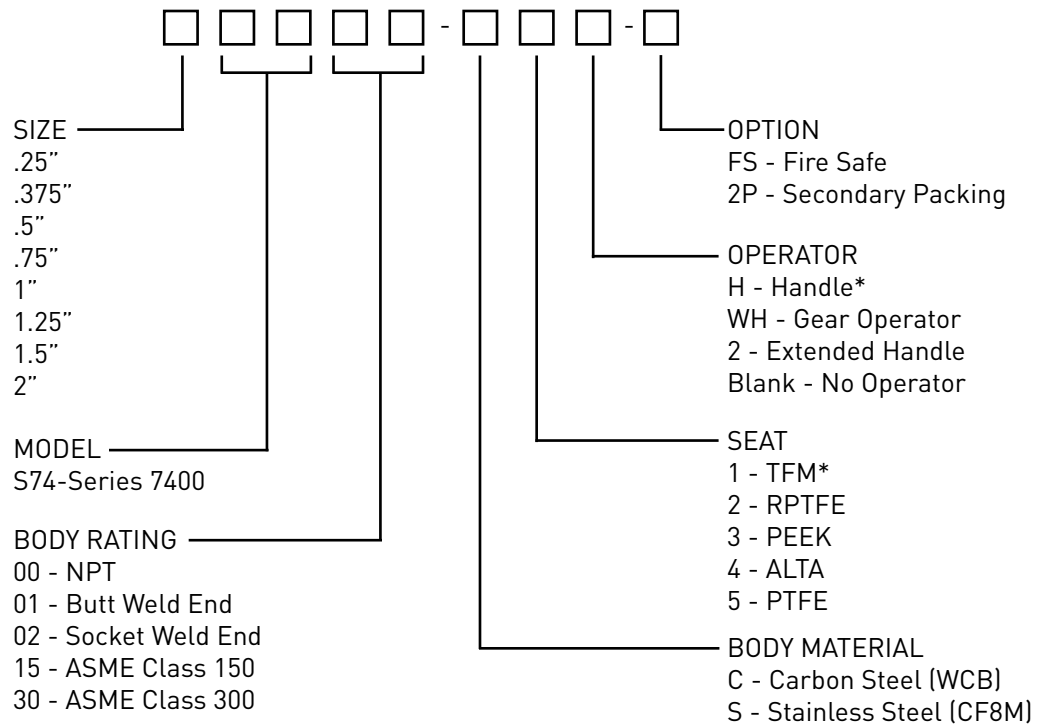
- -

SIZE
.25”
.375”
.5”
.75”
1”
1.25”
1.5”
2”

MODEL
S74-Series 7400

BODY RATING
00 - NPT
01 - Butt Weld End
02 - Socket Weld End
15 - ASME Class 150
30 - ASME Class 300

OPTION
FS - Fire Safe
2P - Secondary Packing

OPERATOR
H - Handle*
WH - Gear Operator
2 - Extended Handle
Blank - No Operator

SEAT
1 - TFM*
2 - RPTFE
3 - PEEK
4 - ALTA
5 - PTFE

BODY MATERIAL
C - Carbon Steel (WCB)
S - Stainless Steel (CF8M)